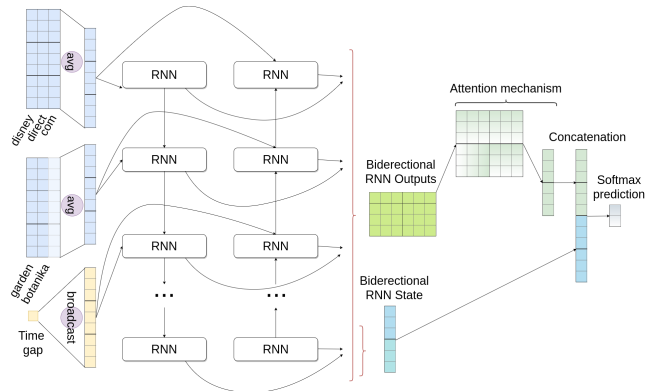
avg
disney
direct
com
RNN
RNN
RNN
RNN
avg
garden
botanika
RNN
RNN
broadcast
Time gap
...
...
RNN
RNN
Biderectional RNN Outputs
Attention mechanism
Concatenation
Softmax prediction
Biderectional RNN State